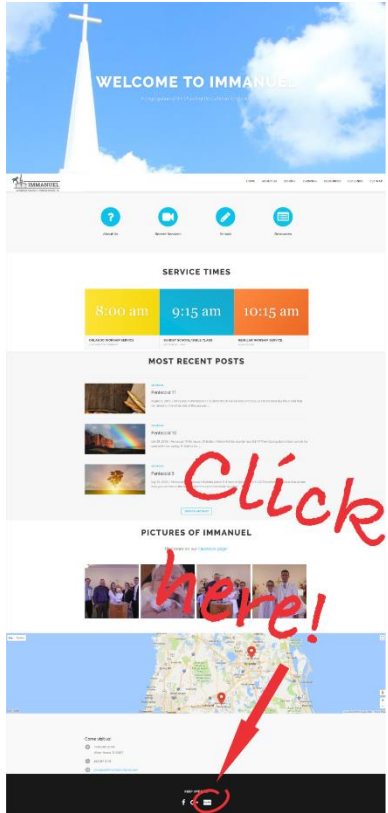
WELCOME TO IMMANUEL

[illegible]

IMMANUEL

HOME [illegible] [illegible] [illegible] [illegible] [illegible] CONTACT

About Us

Recent Sermons

Prayer

Resources

SERVICE TIMES

| 8:00 am | 9:15 am | 10:15 am |
|---|---|---|
| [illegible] WORSHIP SERVICE | SUNDAY SCHOOL / BIBLE CLASS | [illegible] WORSHIP SERVICE |

MOST RECENT POSTS

Pentecost 17

Pentecost 16

Pentecost 5

PICTURES OF IMMANUEL

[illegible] our Facebook page

Come visit us

Click here!